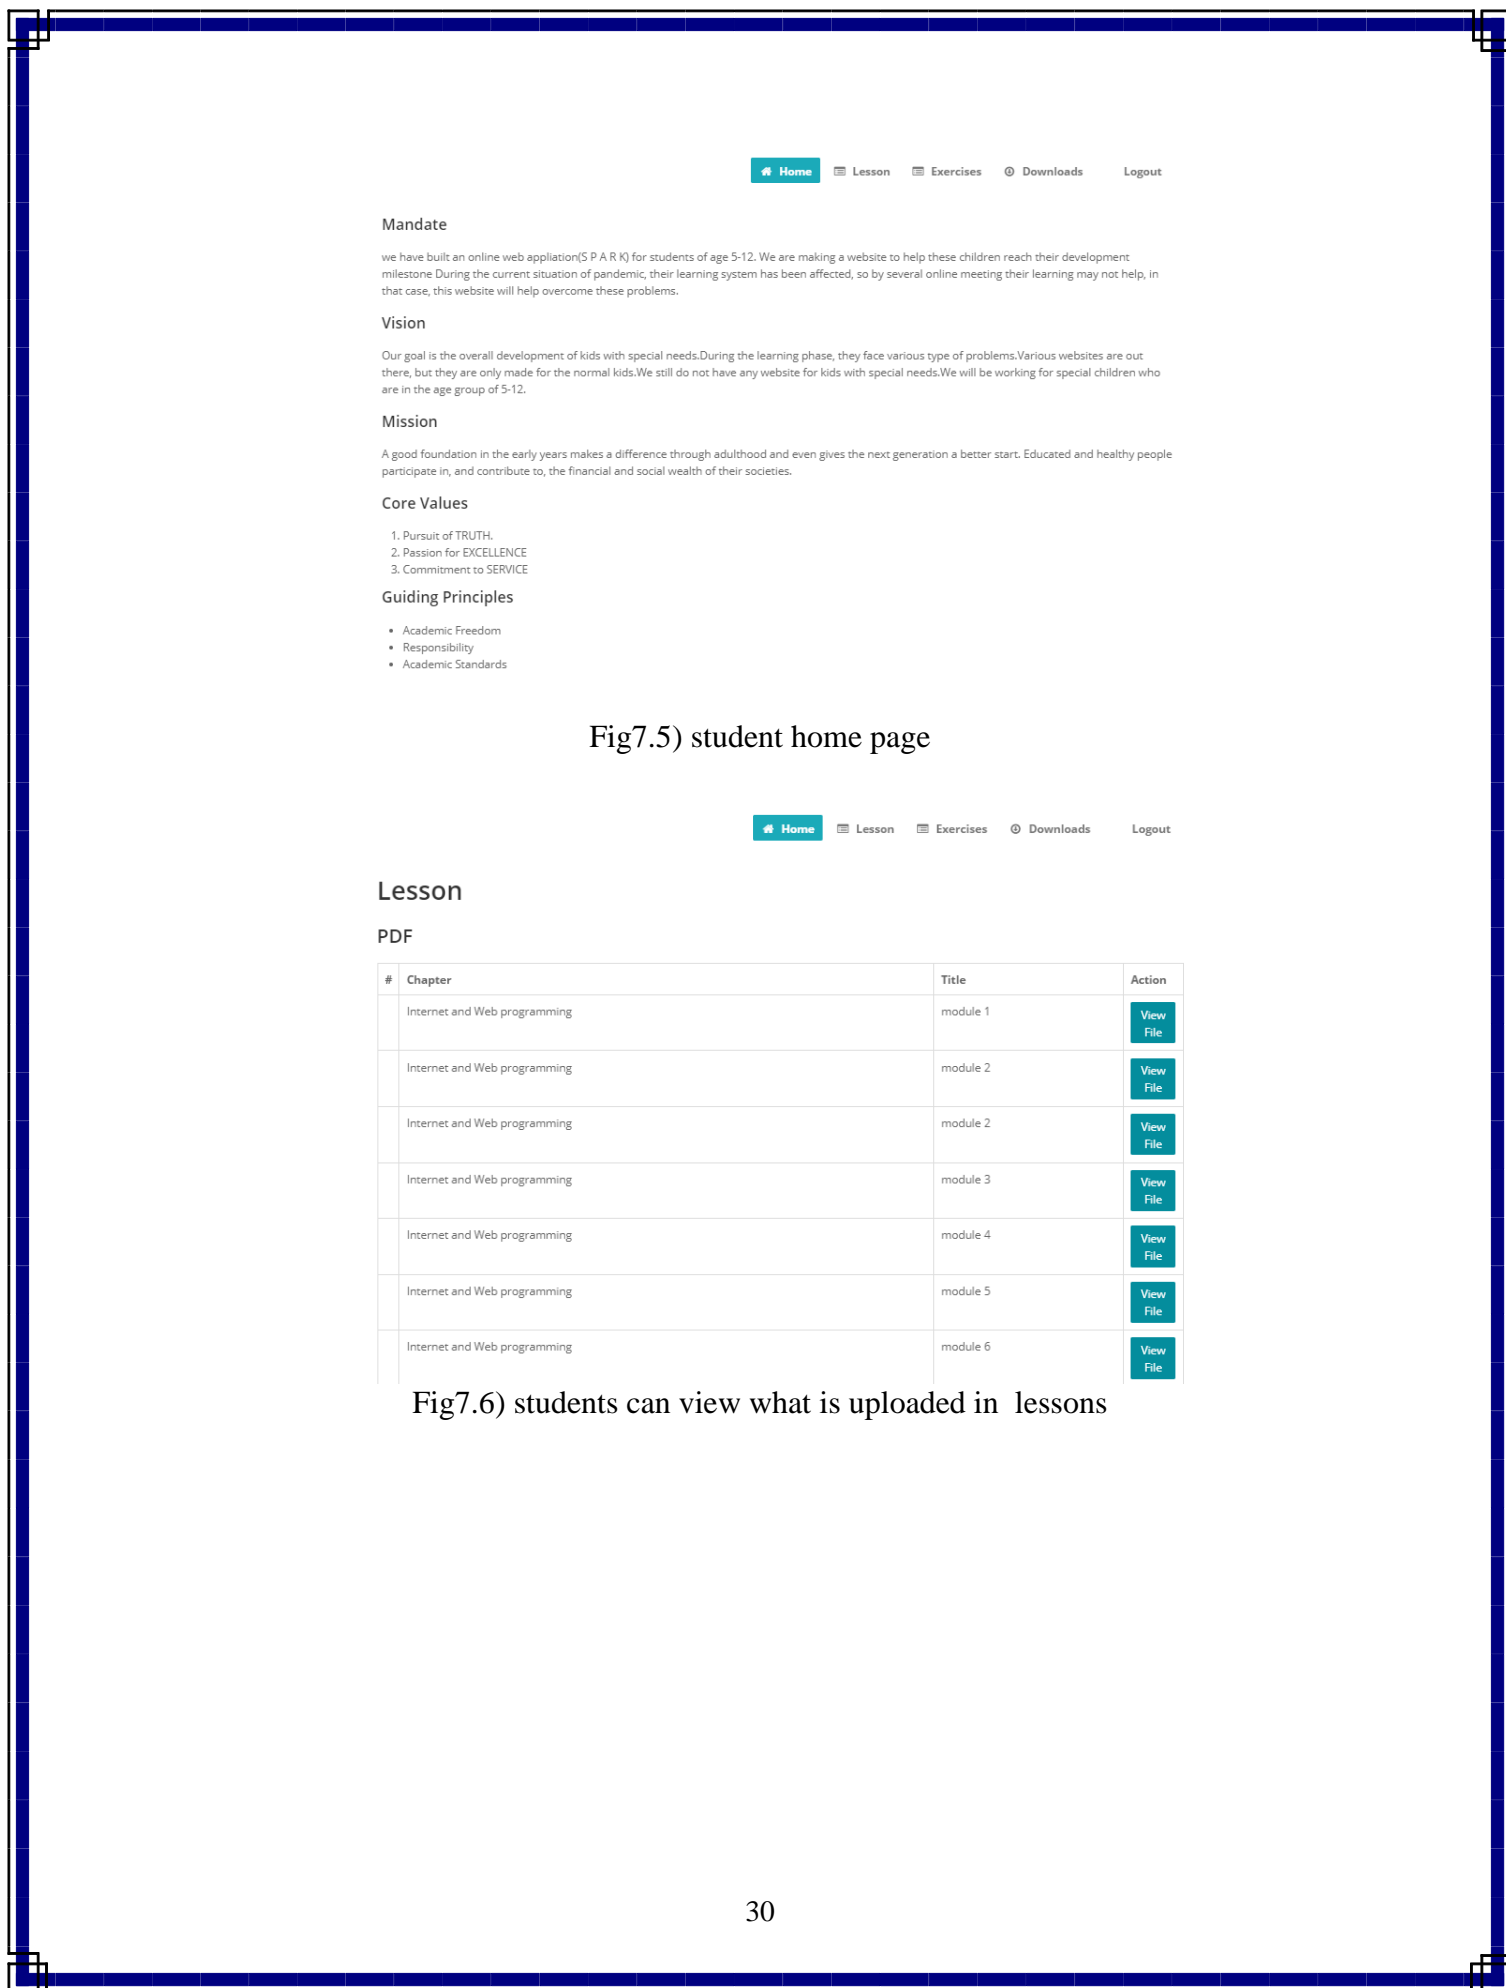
Home Lesson Exercises Downloads Logout

Mandate

we have built an online web appliation(S P A R K) for students of age 5-12. We are making a website to help these children reach their development milestone During the current situation of pandemic, their learning system has been affected, so by several online meeting their learning may not help, in that case, this website will help overcome these problems.

Vision

Our goal is the overall development of kids with special needs.During the learning phase, they face various type of problems.Various websites are out there, but they are only made for the normal kids.We still do not have any website for kids with special needs.We will be working for special children who are in the age group of 5-12.

Mission

A good foundation in the early years makes a difference through adulthood and even gives the next generation a better start. Educated and healthy people participate in, and contribute to, the financial and social wealth of their societies.

Core Values

1. Pursuit of TRUTH.
2. Passion for EXCELLENCE
3. Commitment to SERVICE

Guiding Principles

- Academic Freedom
- Responsibility
- Academic Standards

Fig7.5) student home page

Home Lesson Exercises Downloads Logout

Lesson

PDF

| # | Chapter | Title | Action |
|---|---|---|---|
| | Internet and Web programming | module 1 | View File |
| | Internet and Web programming | module 2 | View File |
| | Internet and Web programming | module 2 | View File |
| | Internet and Web programming | module 3 | View File |
| | Internet and Web programming | module 4 | View File |
| | Internet and Web programming | module 5 | View File |
| | Internet and Web programming | module 6 | View File |

Fig7.6) students can view what is uploaded in lessons

30